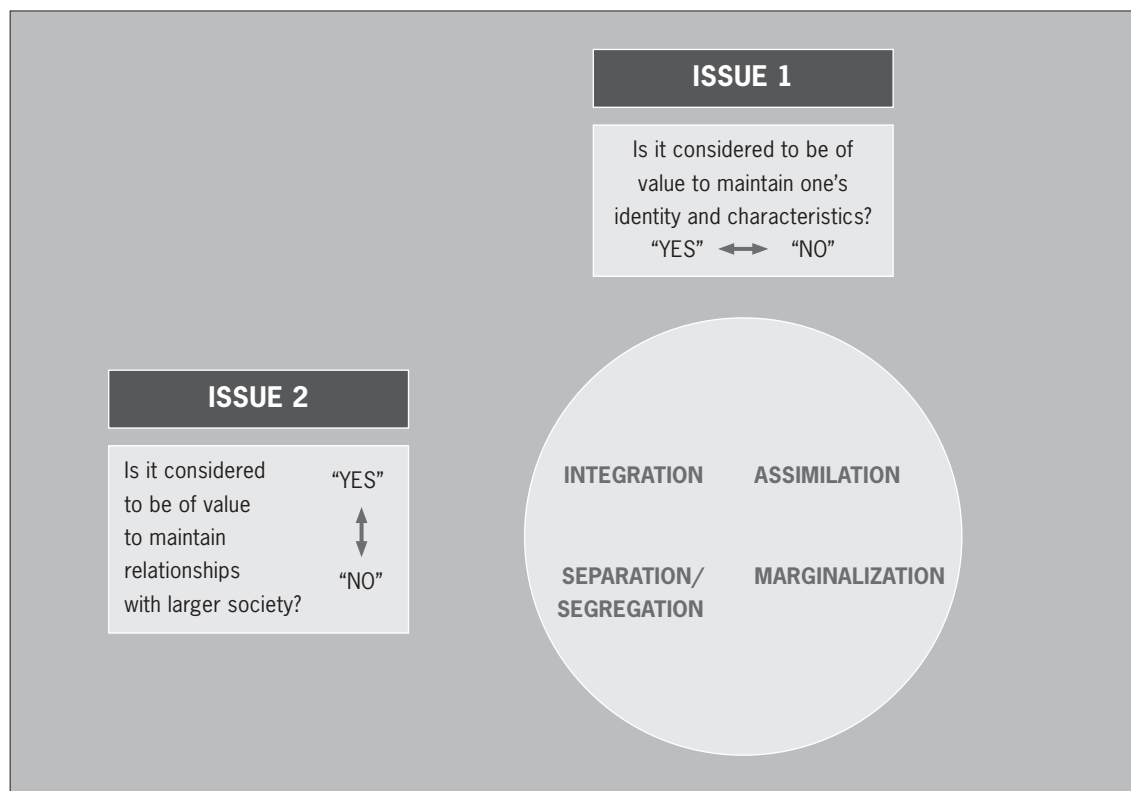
ISSUE 1

Is it considered to be of value to maintain one's identity and characteristics?
"YES" "NO"

ISSUE 2

Is it considered to be of value to maintain relationships with larger society?

"YES"

"NO"

INTEGRATION ASSIMILATION

SEPARATION/ SEGREGATION MARGINALIZATION